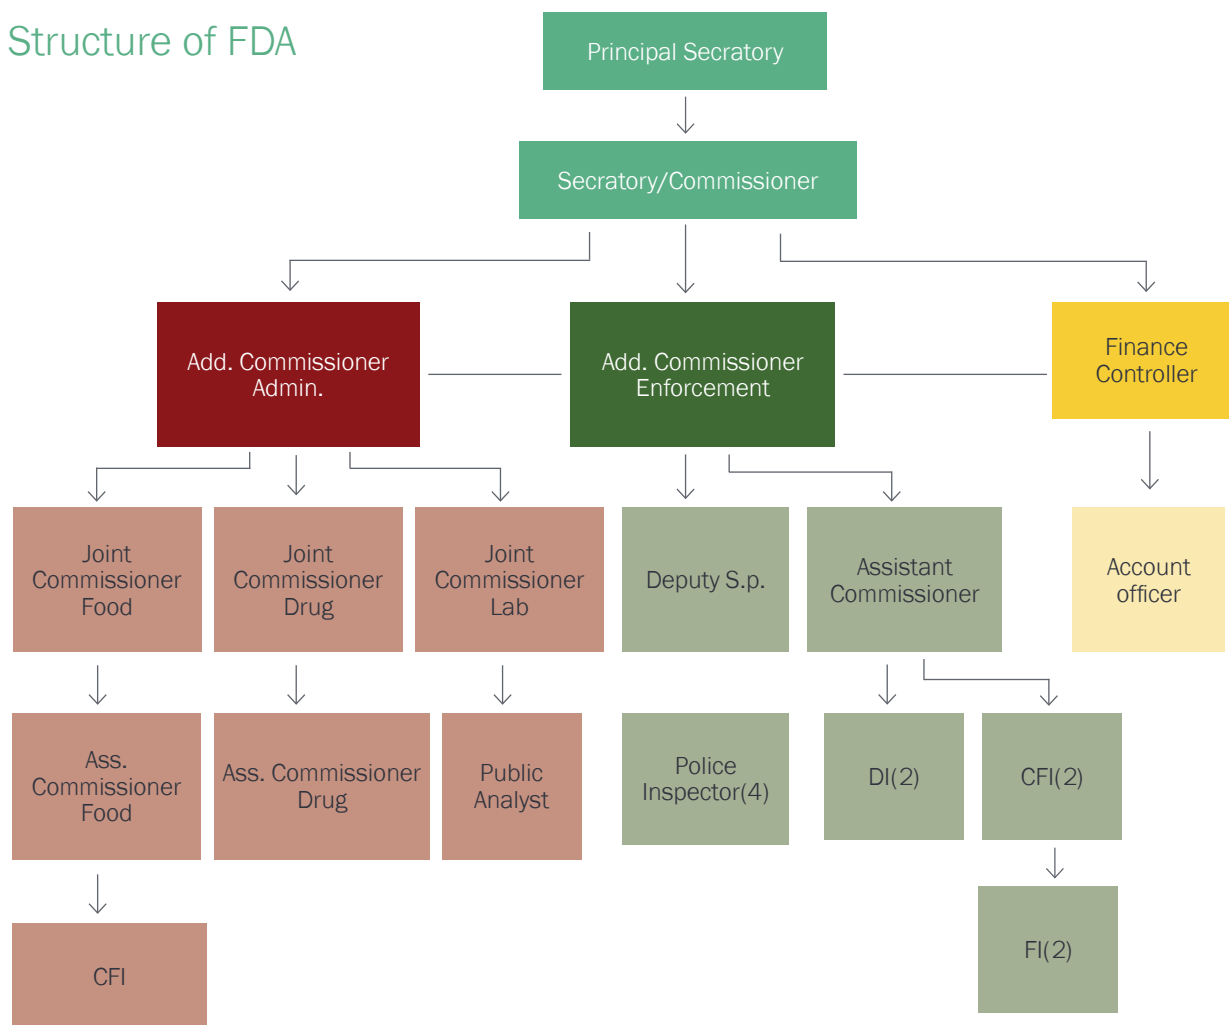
Structure of FDA

Principal Secratory

Secratory/Commissioner

Add. Commissioner Admin.

Add. Commissioner Enforcement

Finance Controller

Joint Commissioner Food

Joint Commissioner Drug

Joint Commissioner Lab

Deputy S.p.

Assistant Commissioner

Account officer

Ass. Commissioner Food

Ass. Commissioner Drug

Public Analyst

Police Inspector(4)

DI(2)

CFI(2)

CFI

FI(2)